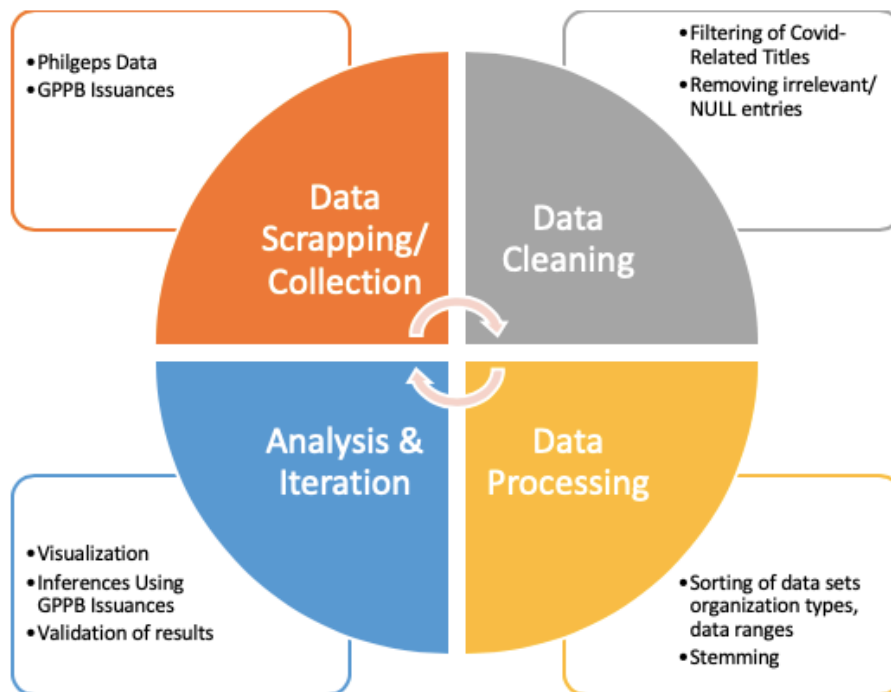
• Philgeps Data
• GPPB Issuances

Data Scrapping/ Collection

• Filtering of Covid-Related Titles
• Removing irrelevant/ NULL entries

Data Cleaning

Data Processing

• Sorting of data sets organization types, data ranges
• Stemming

Analysis & Iteration

• Visualization
• Inferences Using GPPB Issuances
• Validation of results